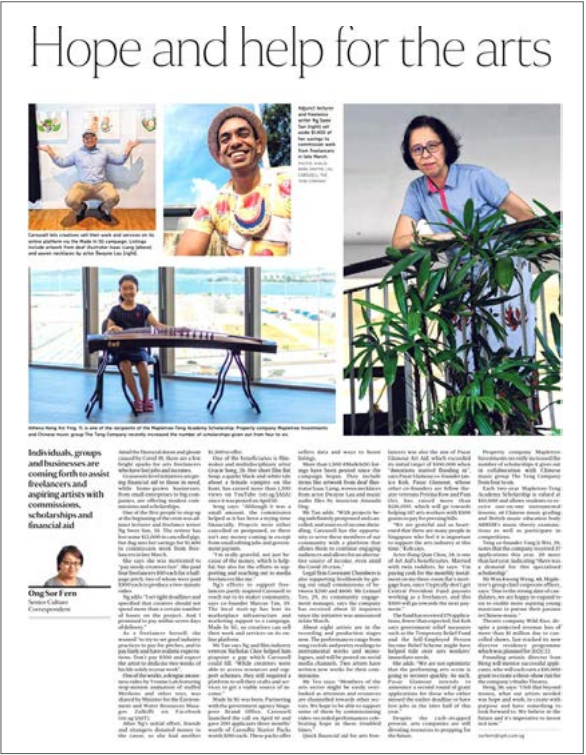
Hope and help for the arts

Carousell lets creatives sell their work and services on its online platform via the Made in SG campaign. Listings include artwork from deaf illustrator Isaac Liang (above) and seven rackitarian by actor Desyre Lau (right).

Adjunct lecturer and freelance writer Ng Swee San (right) set aside $1,400 of her savings to commission work from freelancers in late March. PHOTOS: ISAAC LIANG, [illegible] STRAITS TIMES

Athena Hong Xin Ying, 11, is one of the recipients of the Mapletree-Teng Academy Scholarship. Property company Mapletree Investments and Chinese music group The Teng Company recently increased the number of scholarships given out from four to six.

Individuals, groups and businesses are coming forth to assist freelancers and aspiring artists with commissions, scholarships and financial aid

Ong Sor Fern
Senior Culture Correspondent

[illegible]

sorfern@sph.com.sg